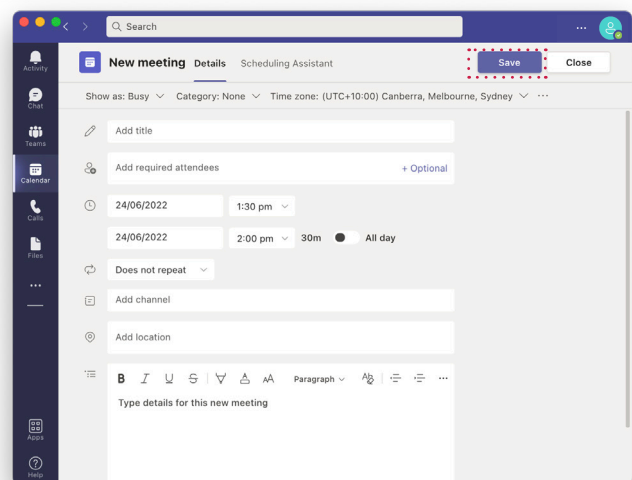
Search

...

Activity

Chat

Teams

Calendar

Calls

Files

...

Apps

Help

New meeting Details Scheduling Assistant

Save Close

Show as: Busy Category: None Time zone: (UTC+10:00) Canberra, Melbourne, Sydney ...

Add title

Add required attendees + Optional

24/06/2022 1:30 pm

24/06/2022 2:00 pm 30m All day

Does not repeat

Add channel

Add location

B I U S A A Paragraph ...

Type details for this new meeting